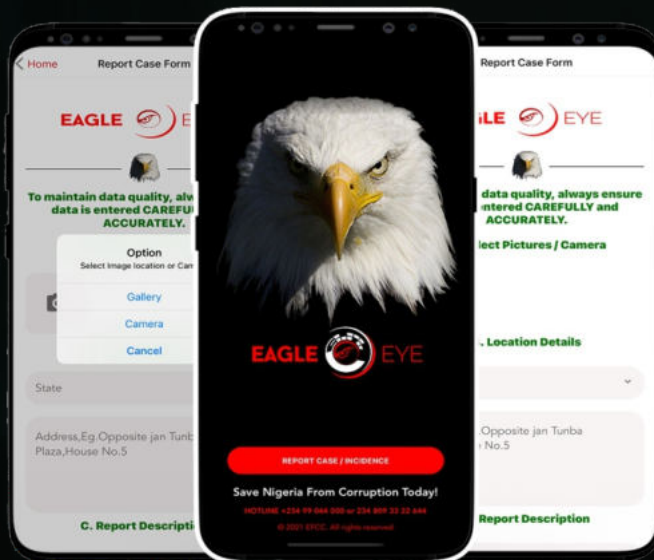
< Home Report Case Form

EAGLE E

To maintain data quality, alw data is entered CAREFUL ACCURATELY.

Option
Select Image location or Ca

Gallery

Camera

Cancel

State

Address,Eg.Opposite jan Tunb Plaza,House No.5

C. Report Descripti

EAGLE EYE

REPORT CASE / INCIDENCE

Save Nigeria From Corruption Today!

HOTLINE +234 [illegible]

© 2021 EFCC. All rights reserved

Report Case Form

LE EYE

data quality, always ensure entered CAREFULLY and ACCURATELY.

lect Pictures / Camera

. Location Details

Opposite jan Tunba No.5

Report Description